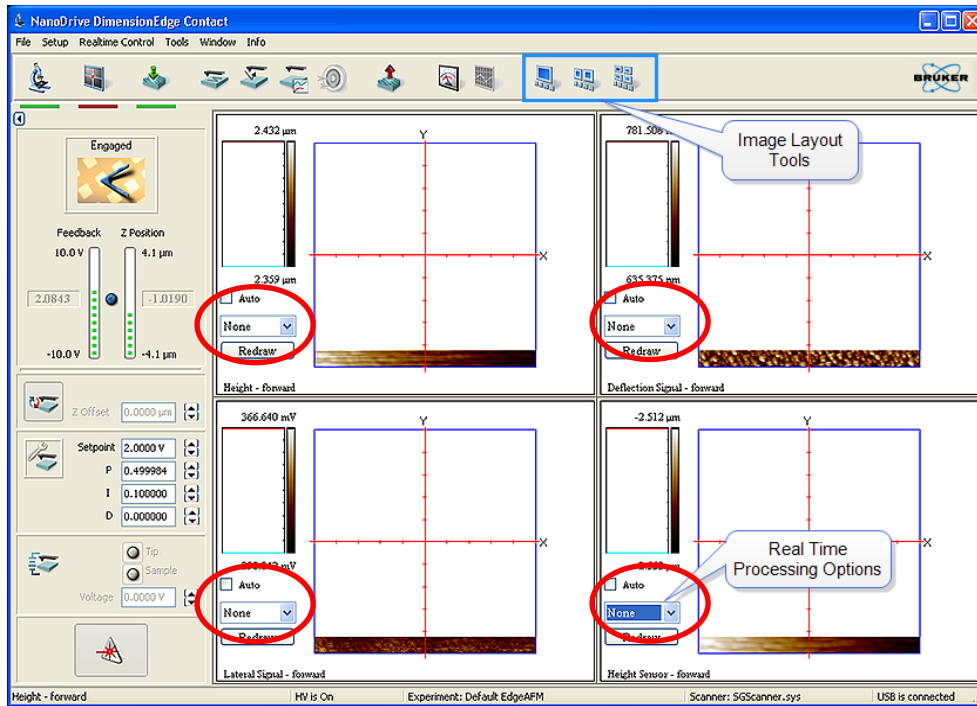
NanoDrive DimensionEdge Contact

File Setup Realtime Control Tools Window Info

BRUKER

Engaged

Feedback Z Position
10.0 V 4.1 µm
2.0843 -1.0190
-10.0 V -4.1 µm

Z Offset 0.0000 µm

Setpoint 2.0000 V
P 0.499984
I 0.100000
D 0.000000

Tip
Sample
Voltage 0.0000 V

2.432 µm
2.359 µm
Auto
None
Redraw
Height - forward
Y
X

781.508 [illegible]
635.375 nm
Auto
None
Redraw
Deflection Signal - forward
Y
X

Image Layout Tools

366.640 mV
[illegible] mV
Auto
None
Redraw
Lateral Signal - forward
Y
X

-2.512 µm
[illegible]
Auto
None
Redraw
Height Sensor - forward
Y
X

Real Time Processing Options

Height - forward HV is On Experiment: Default EdgeAFM Scanner: SGScanner.sys USB is connected